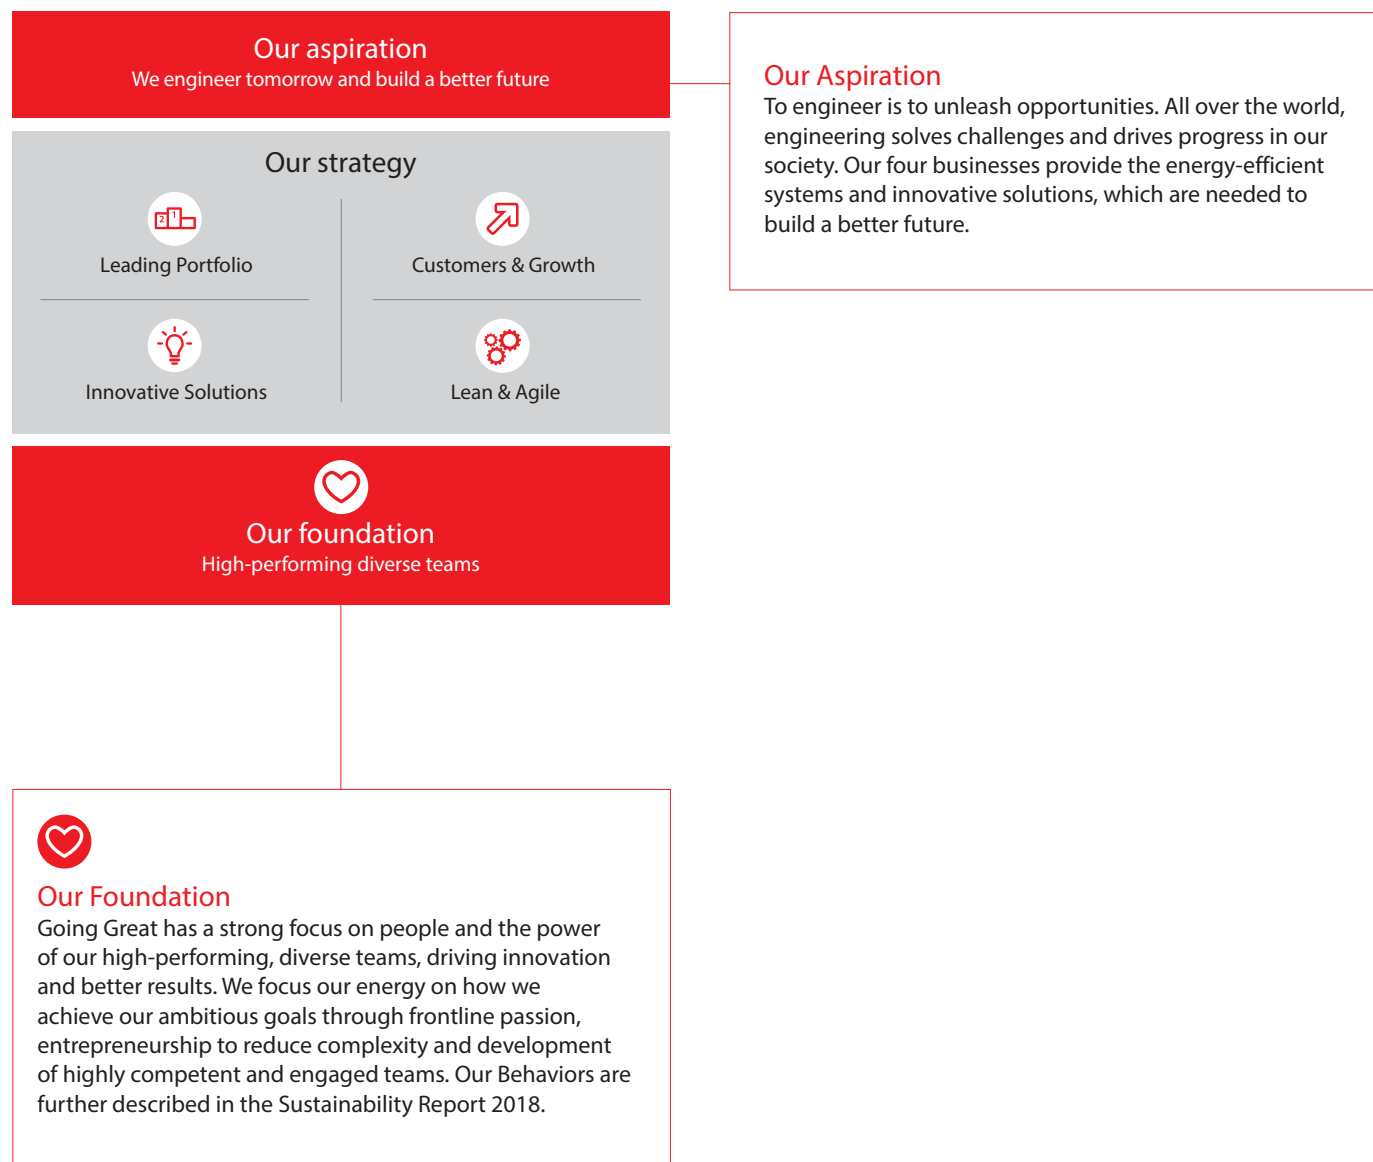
Our aspiration
We engineer tomorrow and build a better future

Our strategy

Leading Portfolio

Customers & Growth

Innovative Solutions

Lean & Agile

Our foundation
High-performing diverse teams

Our Aspiration
To engineer is to unleash opportunities. All over the world, engineering solves challenges and drives progress in our society. Our four businesses provide the energy-efficient systems and innovative solutions, which are needed to build a better future.

Our Foundation
Going Great has a strong focus on people and the power of our high-performing, diverse teams, driving innovation and better results. We focus our energy on how we achieve our ambitious goals through frontline passion, entrepreneurship to reduce complexity and development of highly competent and engaged teams. Our Behaviors are further described in the Sustainability Report 2018.